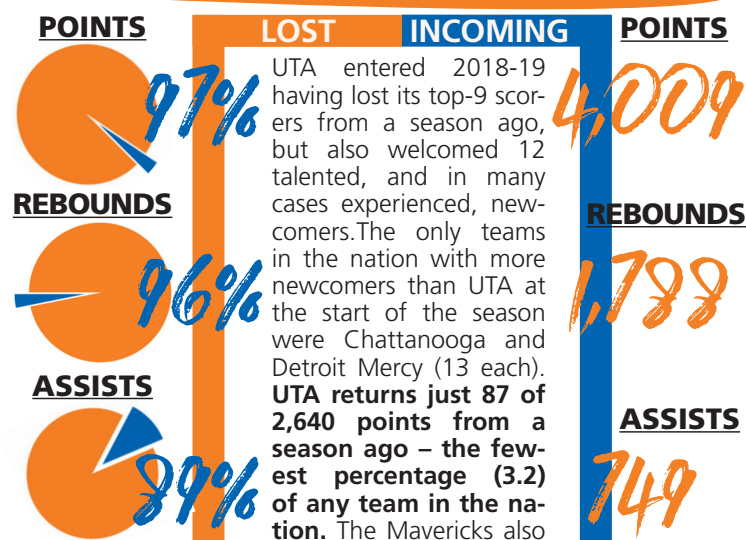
POINTS

97%

REBOUNDS

96%

ASSISTS

89%

LOST INCOMING

UTA entered 2018-19 having lost its top-9 scorers from a season ago, but also welcomed 12 talented, and in many cases experienced, newcomers.The only teams in the nation with more newcomers than UTA at the start of the season were Chattanooga and Detroit Mercy (13 each). **UTA returns just 87 of 2,640 points from a season ago – the fewest percentage (3.2) of any team in the nation.** The Mavericks also

POINTS

4,009

REBOUNDS

1,788

ASSISTS

749